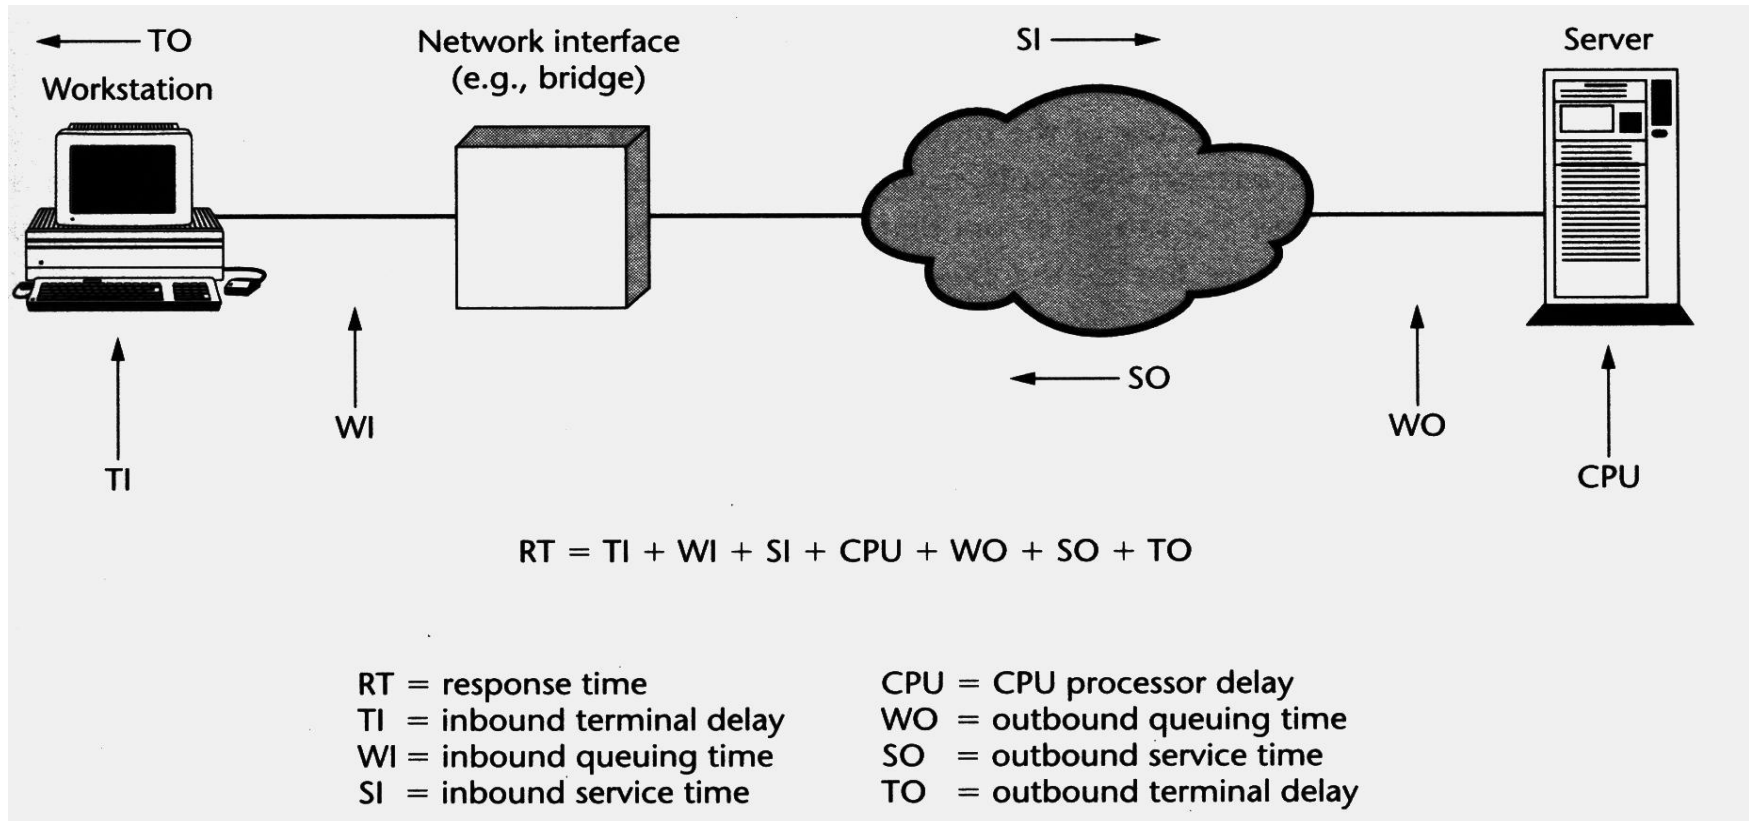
TO
Workstation

Network interface
(e.g., bridge)

SI

Server

TI

WI

SO

WO

CPU

RT = TI + WI + SI + CPU + WO + SO + TO

RT = response time
TI = inbound terminal delay
WI = inbound queuing time
SI = inbound service time

CPU = CPU processor delay
WO = outbound queuing time
SO = outbound service time
TO = outbound terminal delay